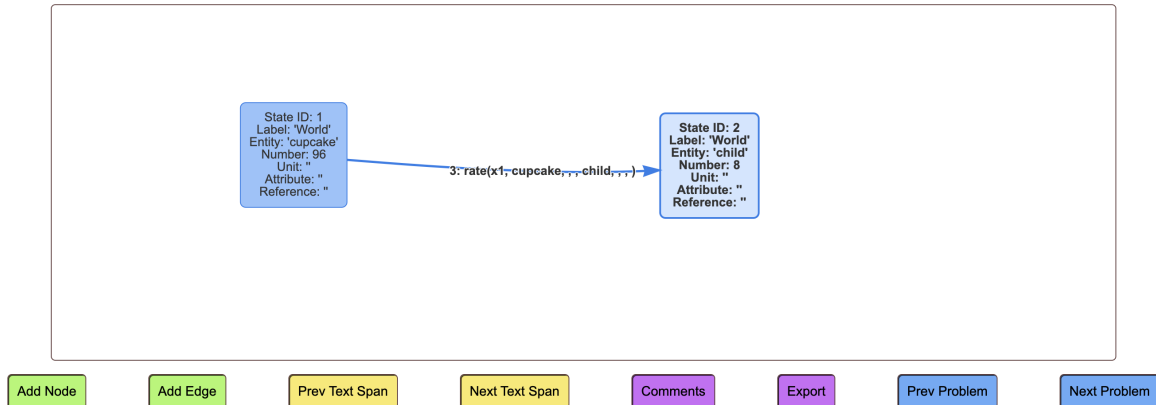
State ID: 1
Label: 'World'
Entity: 'cupcake'
Number: 96
Unit: ''
Attribute: ''
Reference: ''

3: rate(x1, cupcake, , , child, , , )

State ID: 2
Label: 'World'
Entity: 'child'
Number: 8
Unit: ''
Attribute: ''
Reference: ''

Add Node
Add Edge
Prev Text Span
Next Text Span
Comments
Export
Prev Problem
Next Problem